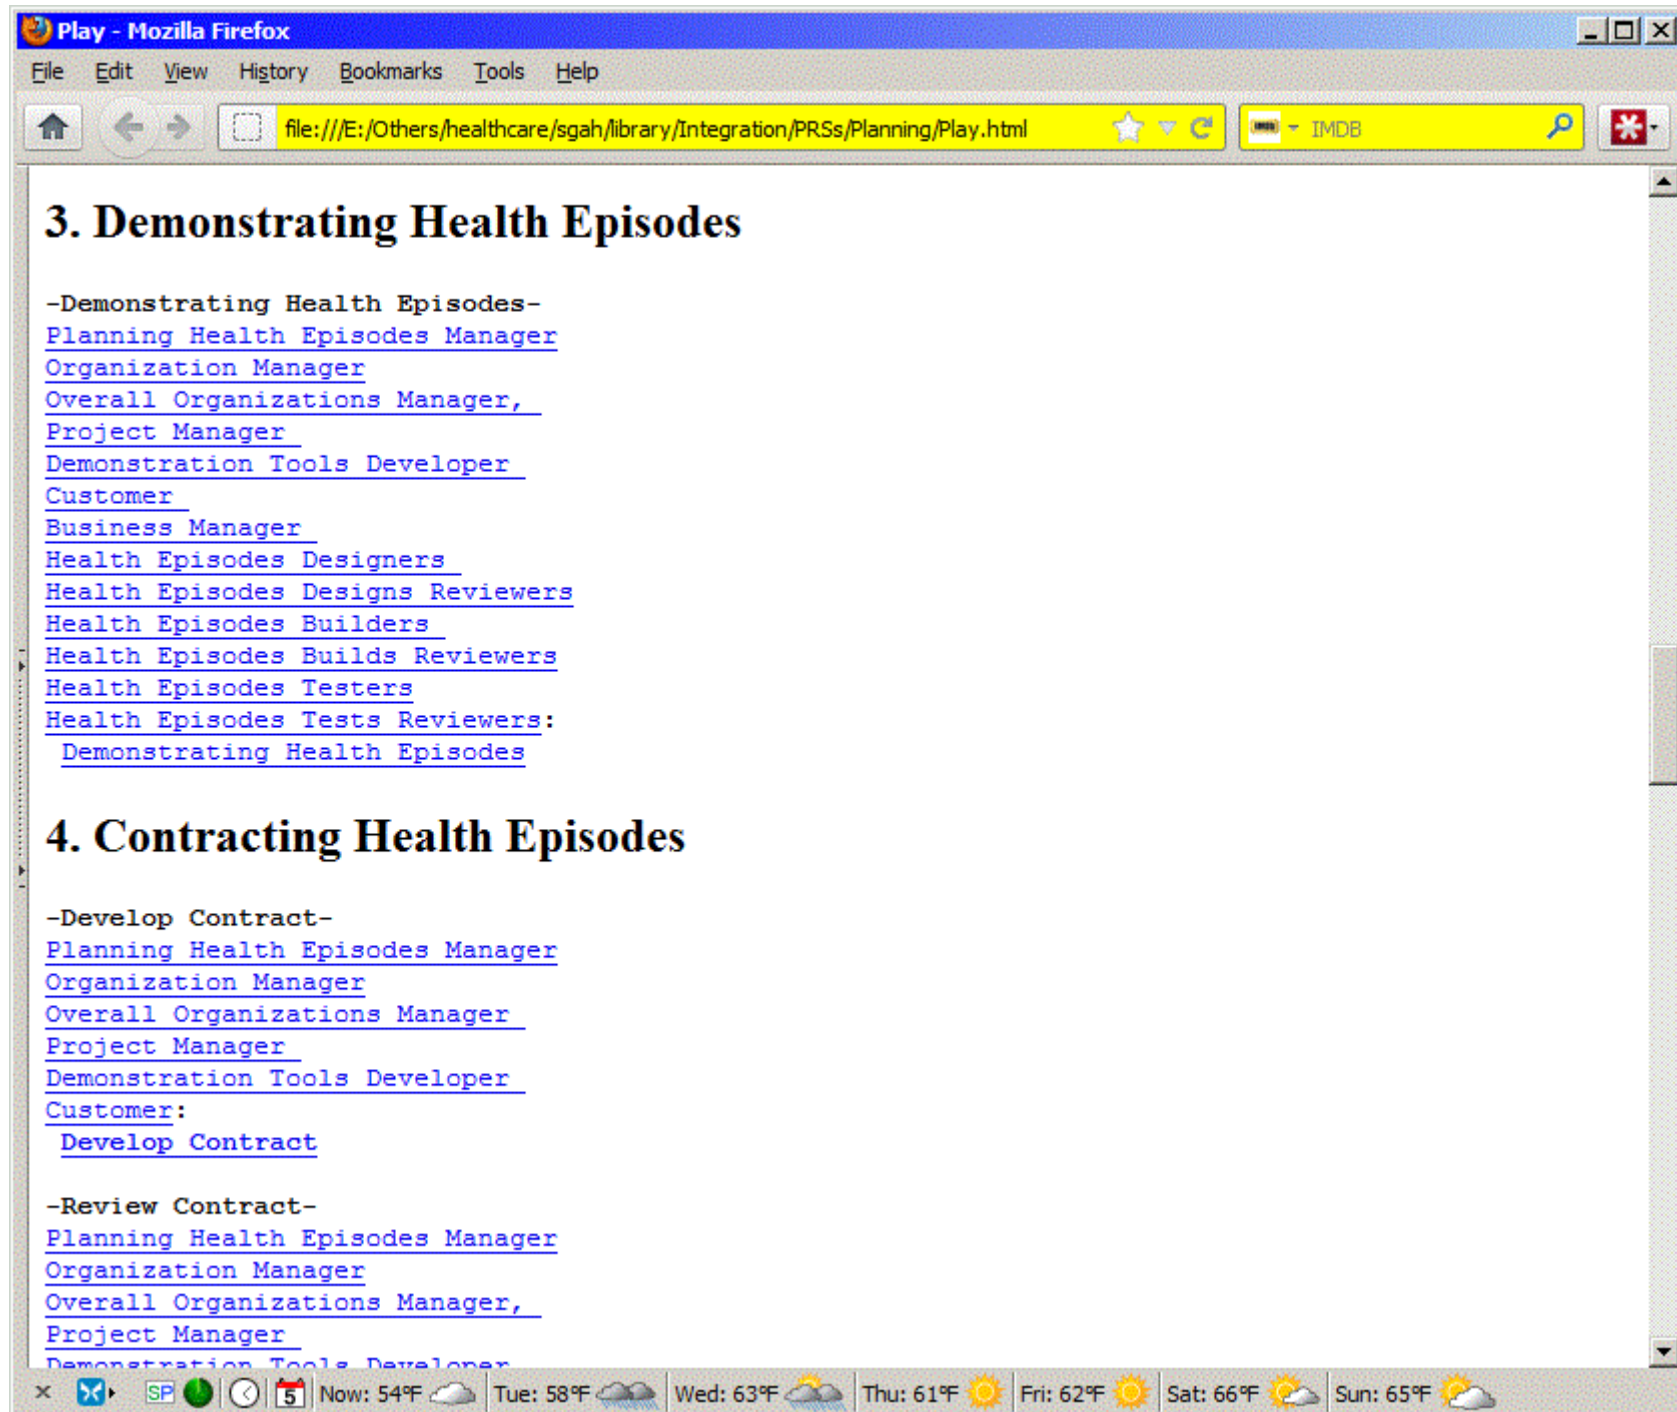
Play - Mozilla Firefox

File Edit View History Bookmarks Tools Help

file:///E:/Others/healthcare/sgah/library/Integration/PRSs/Planning/Play.html

IMDB

3. Demonstrating Health Episodes

-Demonstrating Health Episodes-
Planning Health Episodes Manager
Organization Manager
Overall Organizations Manager,
Project Manager
Demonstration Tools Developer
Customer
Business Manager
Health Episodes Designers
Health Episodes Designs Reviewers
Health Episodes Builders
Health Episodes Builds Reviewers
Health Episodes Testers
Health Episodes Tests Reviewers:
Demonstrating Health Episodes

4. Contracting Health Episodes

-Develop Contract-
Planning Health Episodes Manager
Organization Manager
Overall Organizations Manager
Project Manager
Demonstration Tools Developer
Customer:
Develop Contract

-Review Contract-
Planning Health Episodes Manager
Organization Manager
Overall Organizations Manager,
Project Manager
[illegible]

SP 5 Now: 54°F Tue: 58°F Wed: 63°F Thu: 61°F Fri: 62°F Sat: 66°F Sun: 65°F